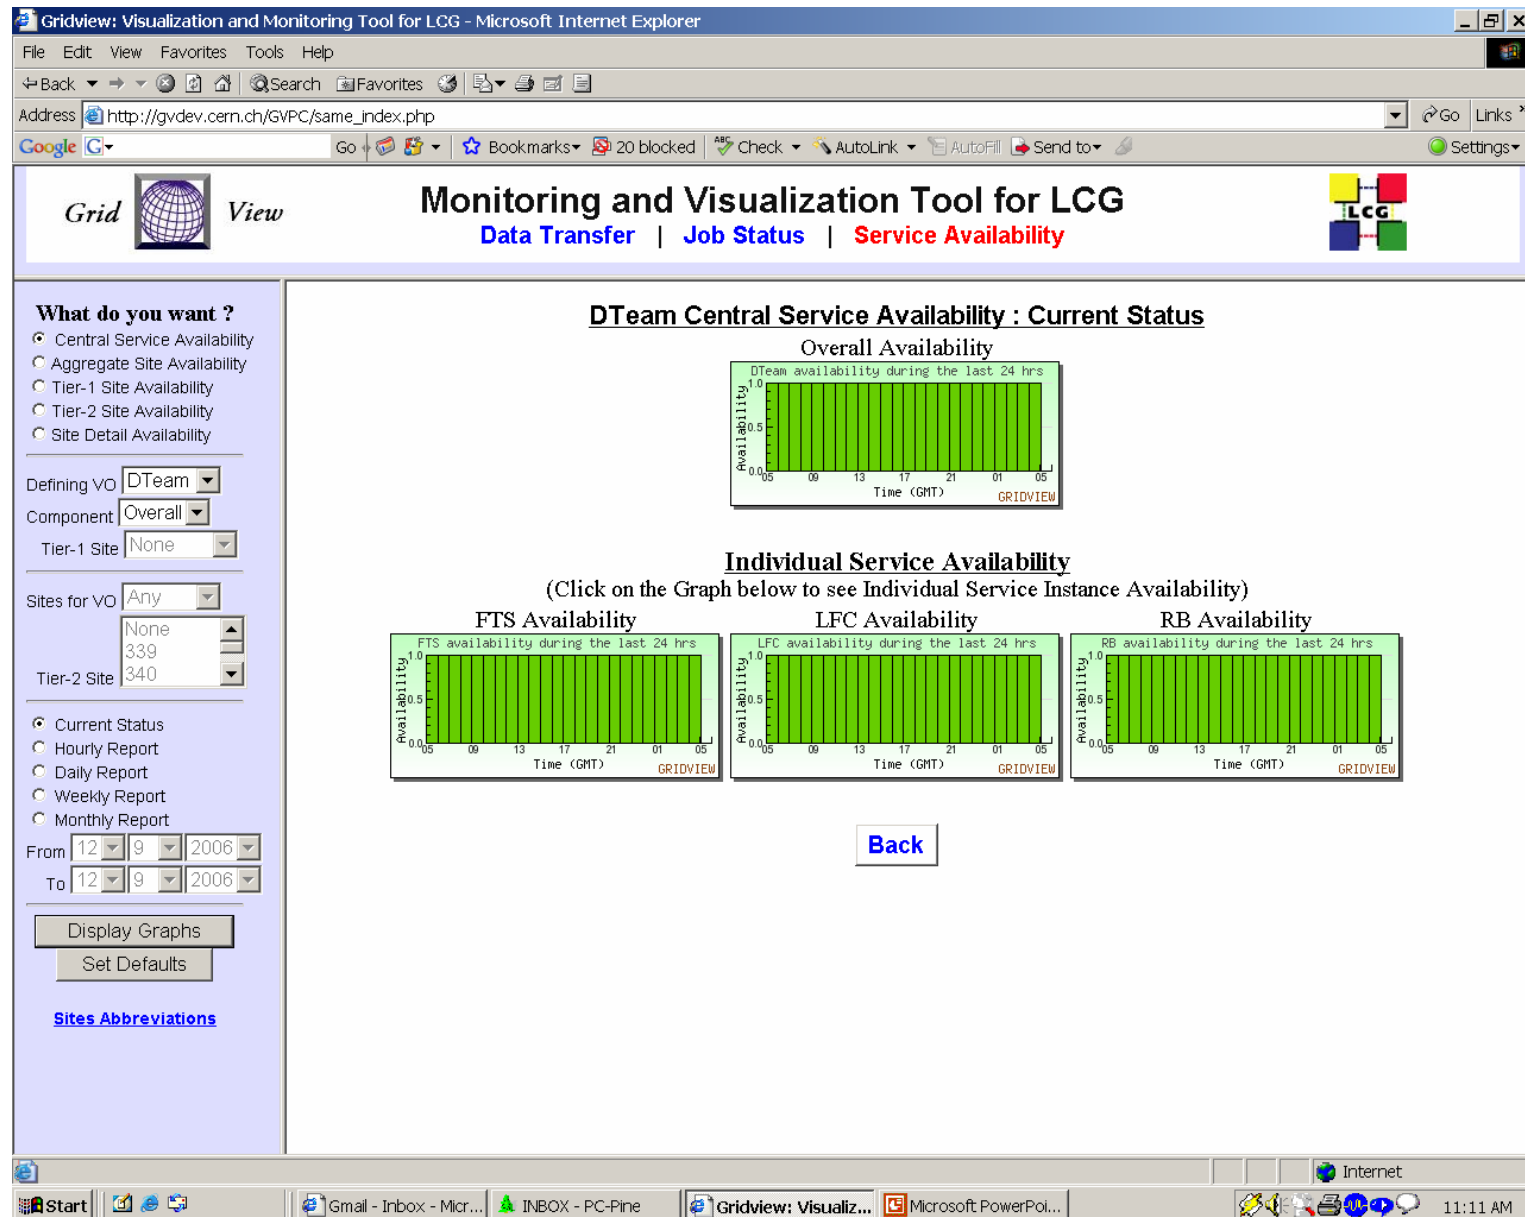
Gridview: Visualization and Monitoring Tool for LCG - Microsoft Internet Explorer

File Edit View Favorites Tools Help

Back Search Favorites

Address http://gvdev.cern.ch/GVPC/same_index.php Go Links

Google G Go Bookmarks 20 blocked Check AutoLink AutoFill Send to Settings

Grid View

Monitoring and Visualization Tool for LCG

Data Transfer | Job Status | Service Availability

LCG

What do you want ?
Central Service Availability
Aggregate Site Availability
Tier-1 Site Availability
Tier-2 Site Availability
Site Detail Availability

Defining VO DTeam
Component Overall
Tier-1 Site None

Sites for VO Any
None
339
340
Tier-2 Site

Current Status
Hourly Report
Daily Report
Weekly Report
Monthly Report

From 12 9 2006
To 12 9 2006

Display Graphs
Set Defaults

Sites Abbreviations

DTeam Central Service Availability : Current Status

Overall Availability

DTeam availability during the last 24 hrs
Availability
1.0
0.5
0.0
05 09 13 17 21 01 05
Time (GMT)
GRIDVIEW

Individual Service Availability
(Click on the Graph below to see Individual Service Instance Availability)

FTS Availability

FTS availability during the last 24 hrs
Availability
1.0
0.5
0.0
05 09 13 17 21 01 05
Time (GMT)
GRIDVIEW

LFC Availability

LFC availability during the last 24 hrs
Availability
1.0
0.5
0.0
05 09 13 17 21 01 05
Time (GMT)
GRIDVIEW

RB Availability

RB availability during the last 24 hrs
Availability
1.0
0.5
0.0
05 09 13 17 21 01 05
Time (GMT)
GRIDVIEW

Back

Internet

Start Gmail - Inbox - Micr... INBOX - PC-Pine Gridview: Visualiz... Microsoft PowerPoi... 11:11 AM